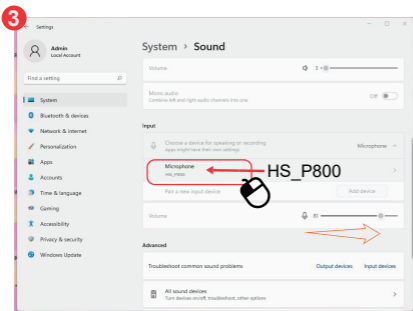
3

Settings

Admin
Local Account

Find a setting

System
Bluetooth & devices
Network & internet
Personalization
Apps
Accounts
Time & language
Gaming
Accessibility
Privacy & security
Windows Update

System > Sound

Volume

Mono audio
Combine left and right audio channels into one
Off

Input

Choose a device for speaking or recording
Apps might have their own settings
Microphone

Microphone
HS_P800

HS_P800

Pair a new input device
Add device

Volume
81

Advanced

Troubleshoot common sound problems
Output devices
Input devices

All sound devices
Turn devices on/off, troubleshoot, other options